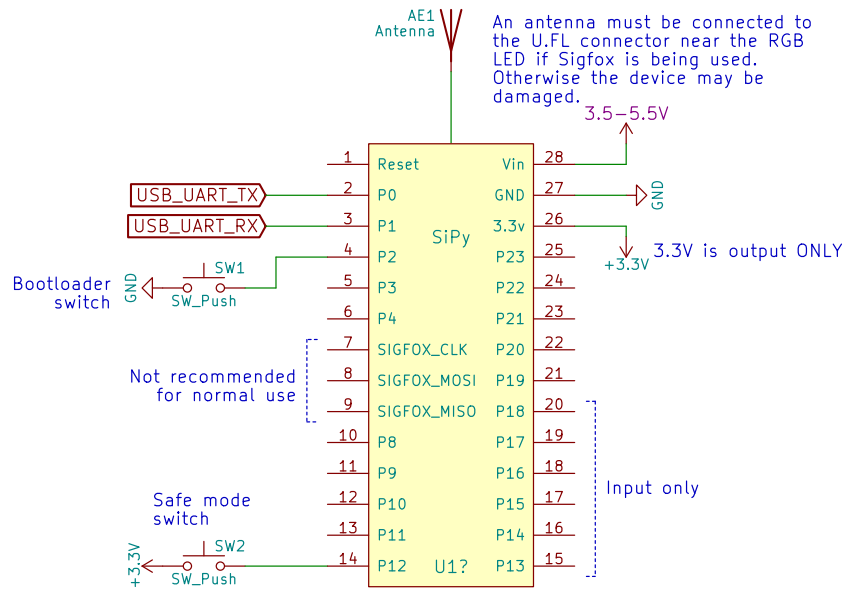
AE1
Antenna

An antenna must be connected to the U.FL connector near the RGB LED if Sigfox is being used. Otherwise the device may be damaged.

3.5−5.5V

| Pin | Left | Right | Pin |
|---|---|---|---|
| 1 | Reset | Vin | 28 |
| 2 | P0 | GND | 27 |
| 3 | P1 | 3.3v | 26 |
| 4 | P2 | P23 | 25 |
| 5 | P3 | P22 | 24 |
| 6 | P4 | P21 | 23 |
| 7 | SIGFOX_CLK | P20 | 22 |
| 8 | SIGFOX_MOSI | P19 | 21 |
| 9 | SIGFOX_MISO | P18 | 20 |
| 10 | P8 | P17 | 19 |
| 11 | P9 | P16 | 18 |
| 12 | P10 | P15 | 17 |
| 13 | P11 | P14 | 16 |
| 14 | P12 | P13 | 15 |

SiPy
U1?

USB_UART_TX
USB_UART_RX
GND
+3.3V
3.3V is output ONLY

Bootloader switch
GND
SW1
SW_Push

Not recommended for normal use

Input only

Safe mode switch
+3.3V
SW2
SW_Push